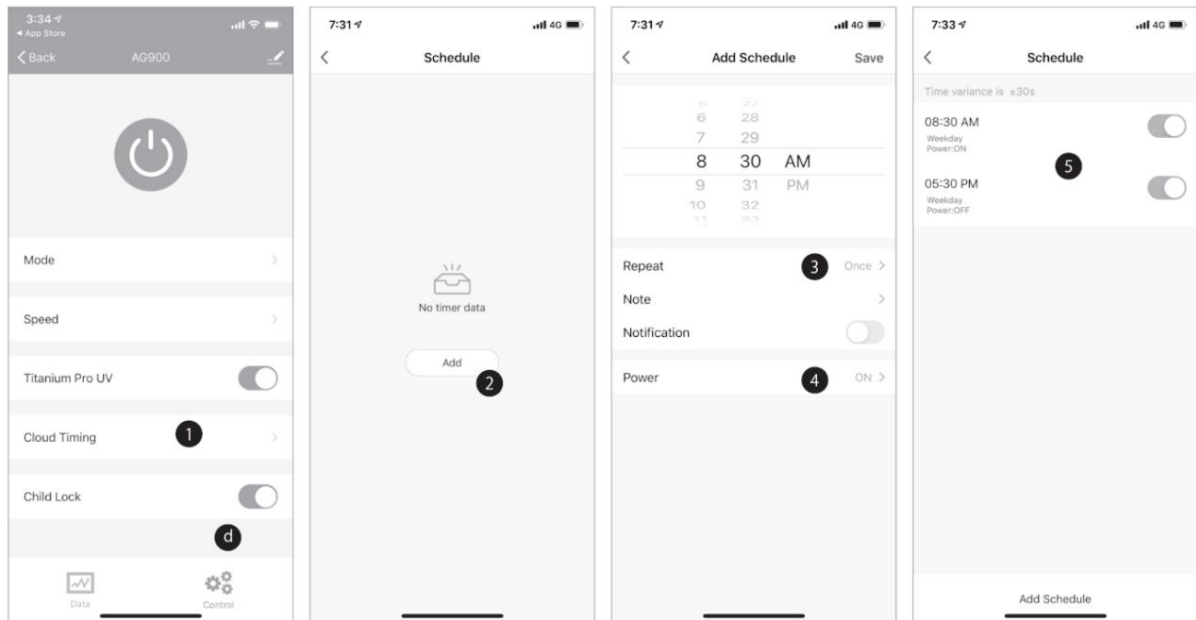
3:34
◂ App Store
Back AG900

Mode
Speed
Titanium Pro UV
Cloud Timing 1
Child Lock
d
Data Control

7:31 4G
Schedule
No timer data
Add
2

7:31 4G
Add Schedule Save
6 28
7 29
8 30 AM
9 31 PM
10 32
Repeat 3 Once
Note
Notification
Power 4 ON

7:33 4G
Schedule
Time variance is ±30s
08:30 AM
Weekday
Power:ON
5
05:30 PM
Weekday
Power:OFF
Add Schedule